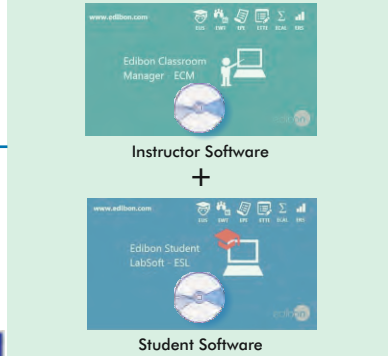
www.edibon.com

ESL EMT EPE ETTE ECAL ERS

Edibon Classroom Manager - ECM

edibon

Instructor Software

+

www.edibon.com

ESL EMT EPE ETTE ECAL ERS

Edibon Student LabSoft - ESL

edibon

Student Software